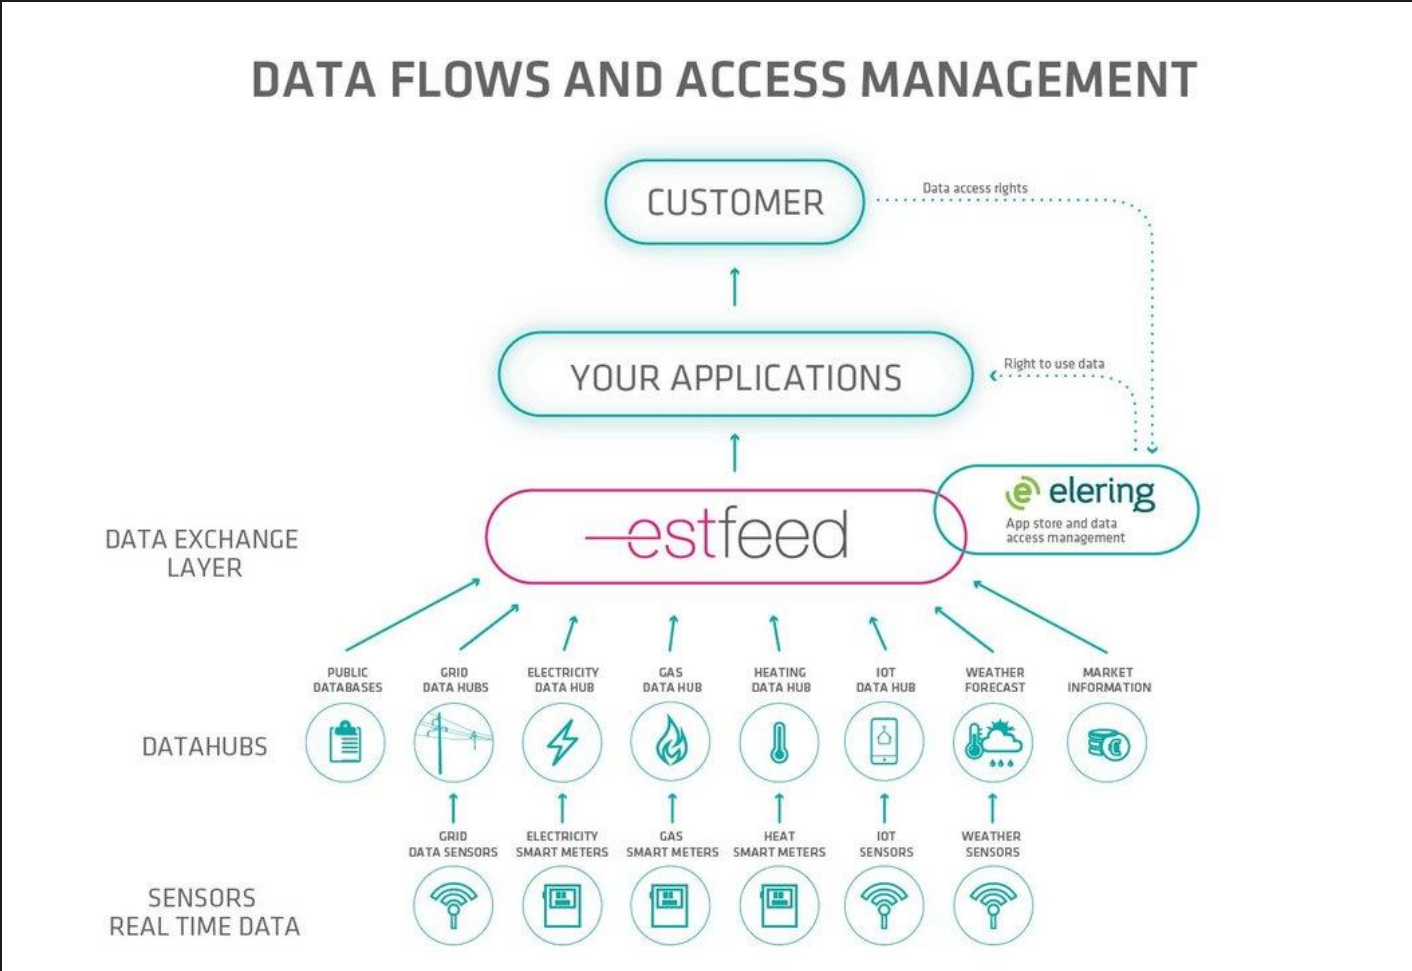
DATA FLOWS AND ACCESS MANAGEMENT

CUSTOMER

Data access rights

YOUR APPLICATIONS

Right to use data

DATA EXCHANGE LAYER

estfeed

elering
App store and data access management

PUBLIC DATABASES

GRID DATA HUBS

ELECTRICITY DATA HUB

GAS DATA HUB

HEATING DATA HUB

IOT DATA HUB

WEATHER FORECAST

MARKET INFORMATION

DATAHUBS

GRID DATA SENSORS

ELECTRICITY SMART METERS

GAS SMART METERS

HEAT SMART METERS

IOT SENSORS

WEATHER SENSORS

SENSORS REAL TIME DATA